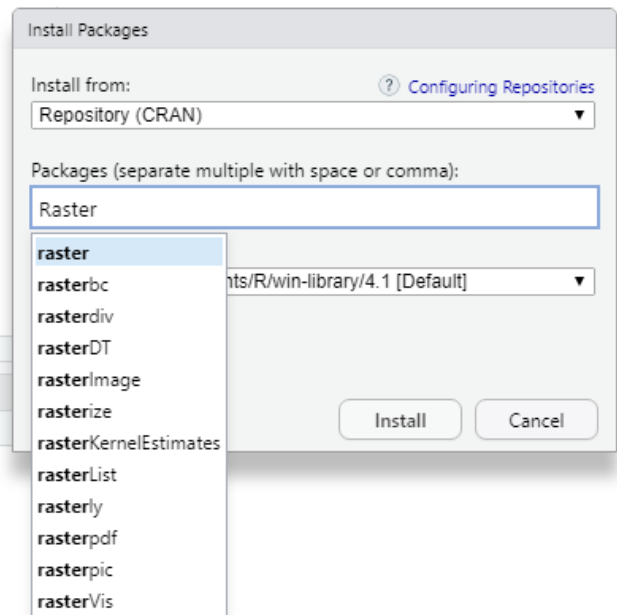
Install Packages

Install from:

? Configuring Repositories

Repository (CRAN) ▼

Packages (separate multiple with space or comma):

Raster

raster
rasterbc
rasterdiv
rasterDT
rasterImage
rasterize
rasterKernelEstimates
rasterList
rasterly
rasterpdf
rasterpic
rasterVis

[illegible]nts/R/win-library/4.1 [Default] ▼

Install

Cancel